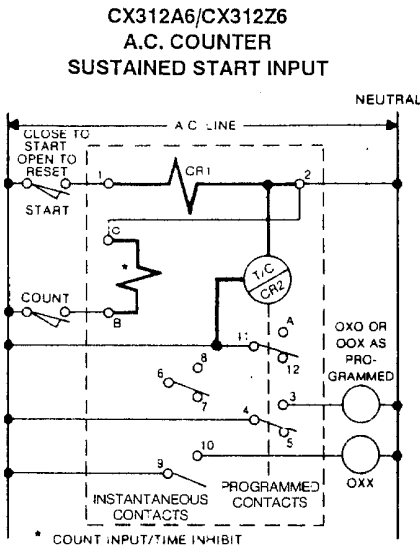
CX312A6/CX312Z6
A.C. COUNTER
SUSTAINED START INPUT

NEUTRAL
A.C. LINE
CLOSE TO START OPEN TO RESET
START
1
CR1
2
C
*
T/C
CR2
COUNT
B
A
11
8
12
OXO OR OOX AS PRO-GRAMMED
6
7
4
3
5
10
9
OXX
INSTANTANEOUS CONTACTS
PROGRAMMED CONTACTS
* COUNT INPUT/TIME INHIBIT